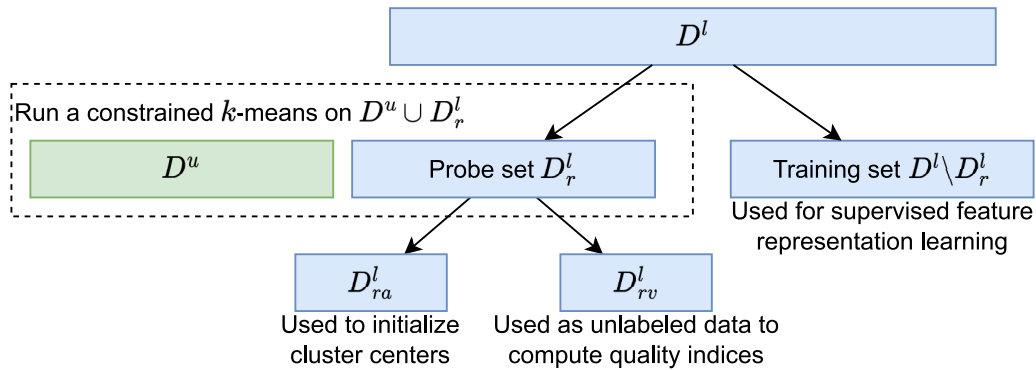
$D^l$

Run a constrained $k$-means on $D^u \cup D^l_r$

$D^u$

Probe set $D^l_r$

Training set $D^l \backslash D^l_r$

Used for supervised feature representation learning

$D^l_{ra}$

Used to initialize cluster centers

$D^l_{rv}$

Used as unlabeled data to compute quality indices